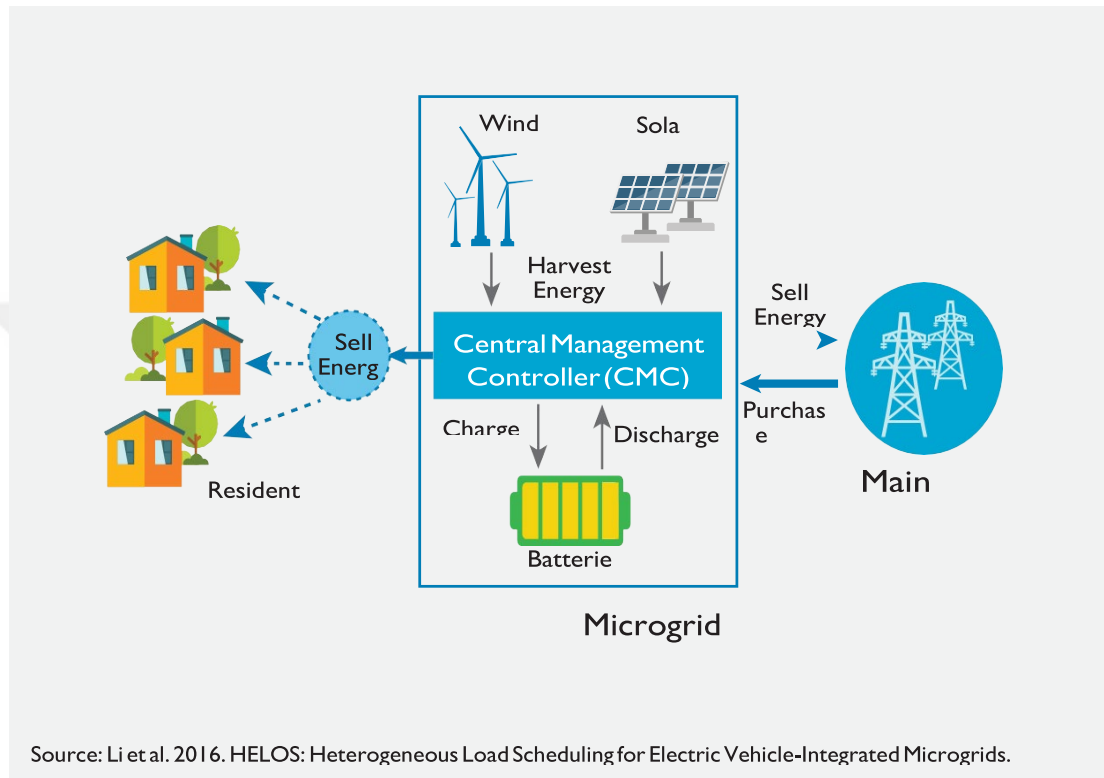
Wind

Sola

Harvest Energy

Sell Energ

Central Management Controller (CMC)

Sell Energy

Purchase

Charge

Discharge

Batterie

Resident

Main

Microgrid

Source: Li et al. 2016. HELOS: Heterogeneous Load Scheduling for Electric Vehicle-Integrated Microgrids.